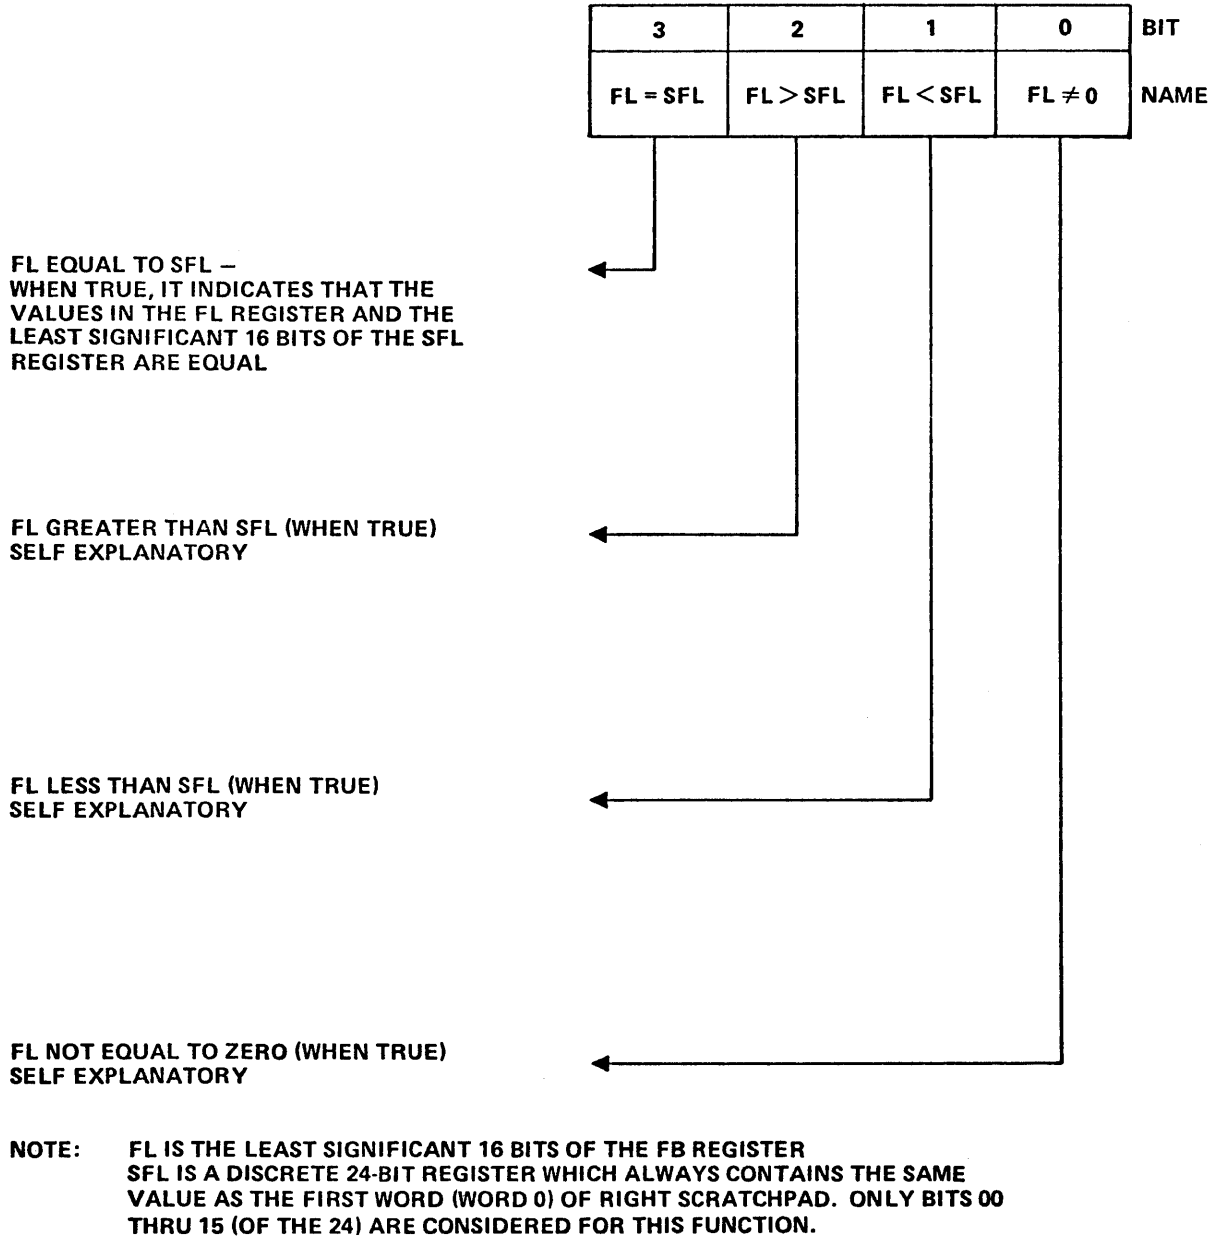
| 3 | 2 | 1 | 0 | BIT |
|---|---|---|---|---|
| FL = SFL | FL > SFL | FL < SFL | FL $\neq$ 0 | NAME |

FL EQUAL TO SFL – WHEN TRUE, IT INDICATES THAT THE VALUES IN THE FL REGISTER AND THE LEAST SIGNIFICANT 16 BITS OF THE SFL REGISTER ARE EQUAL

FL GREATER THAN SFL (WHEN TRUE) SELF EXPLANATORY

FL LESS THAN SFL (WHEN TRUE) SELF EXPLANATORY

FL NOT EQUAL TO ZERO (WHEN TRUE) SELF EXPLANATORY

NOTE: FL IS THE LEAST SIGNIFICANT 16 BITS OF THE FB REGISTER
SFL IS A DISCRETE 24-BIT REGISTER WHICH ALWAYS CONTAINS THE SAME VALUE AS THE FIRST WORD (WORD 0) OF RIGHT SCRATCHPAD. ONLY BITS 00 THRU 15 (OF THE 24) ARE CONSIDERED FOR THIS FUNCTION.